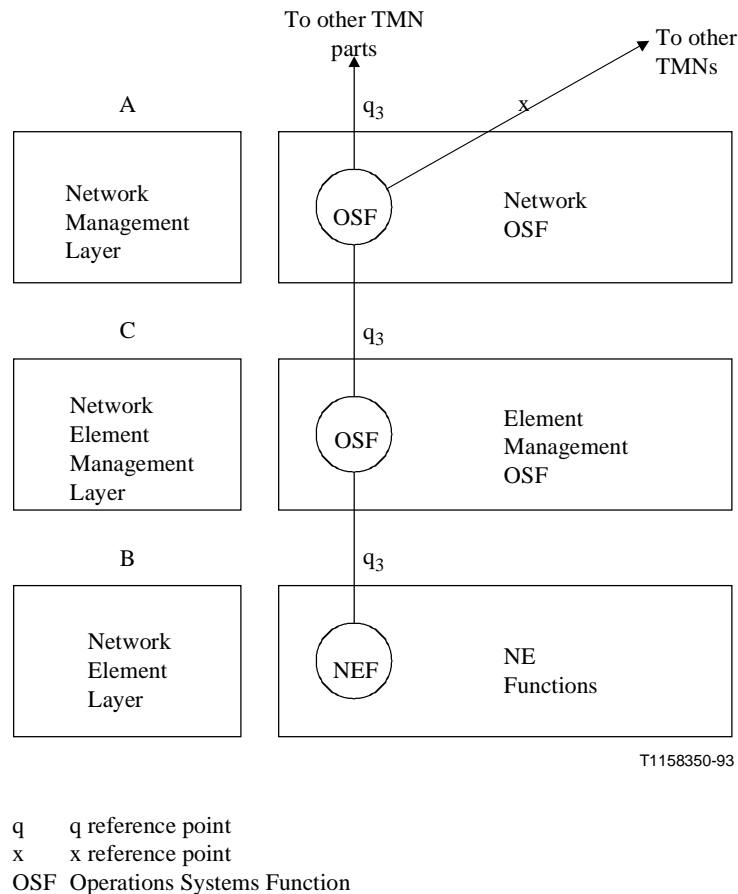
To other TMN parts

To other TMNs

A

$q_3$

x

Network Management Layer

OSF

Network OSF

C

$q_3$

Network Element Management Layer

OSF

Element Management OSF

B

$q_3$

Network Element Layer

NEF

NE Functions

T1158350-93

q q reference point
x x reference point
OSF Operations Systems Function